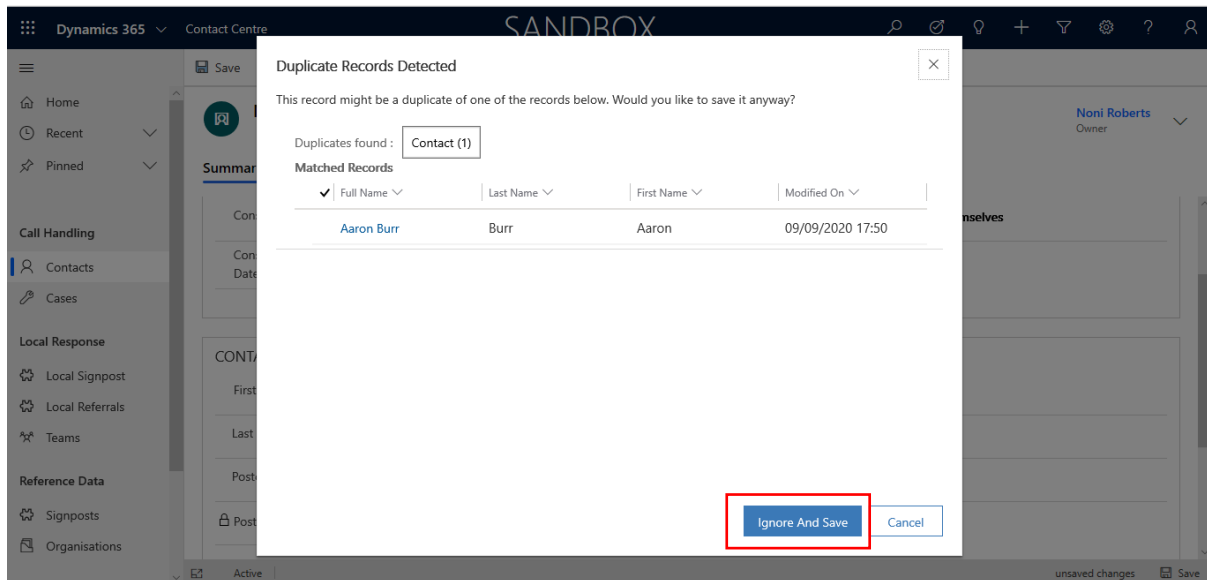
Dynamics 365 Contact Centre SANDBOX

Save

Home
Recent
Pinned

Summar

Cons
Cons Date

Call Handling
Contacts
Cases

Local Response
Local Signpost
Local Referrals
Teams

Reference Data
Signposts
Organisations

CONTA
First
Last
Post
Post

Noni Roberts
Owner

nselves

Duplicate Records Detected

This record might be a duplicate of one of the records below. Would you like to save it anyway?

Duplicates found : Contact (1)

Matched Records

| Full Name | Last Name | First Name | Modified On |
|---|---|---|---|
| Aaron Burr | Burr | Aaron | 09/09/2020 17:50 |

Ignore And Save
Cancel

Active
unsaved changes
Save